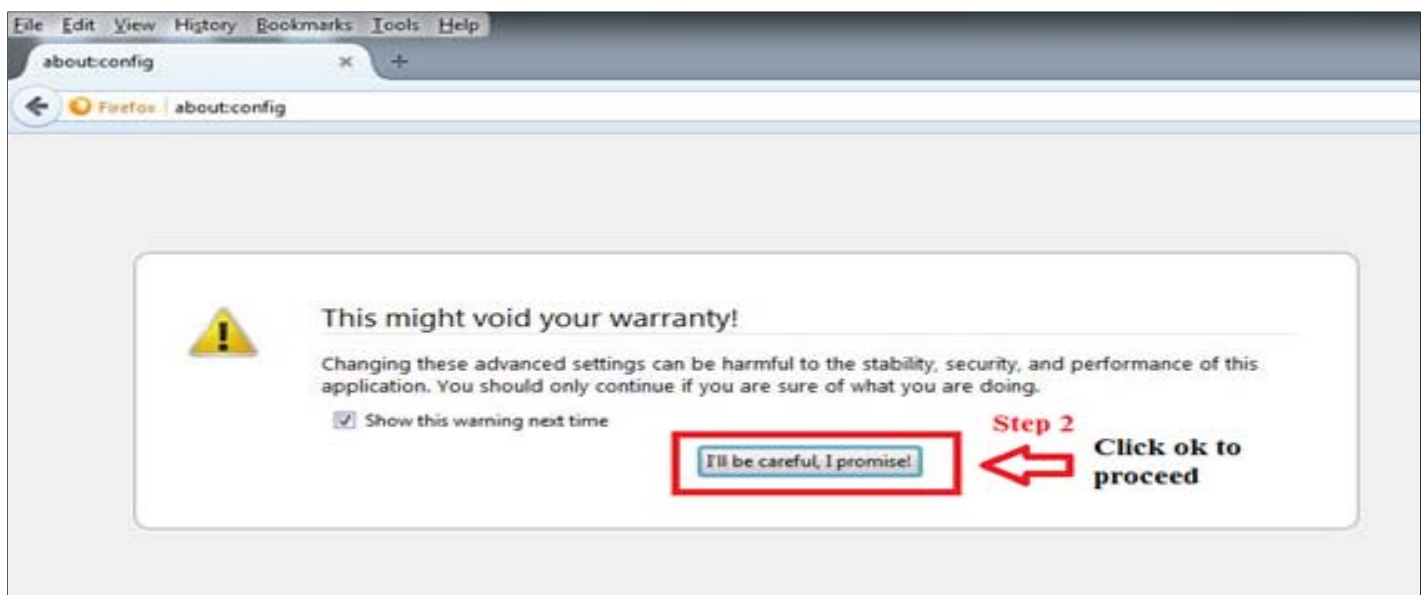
File Edit View History Bookmarks Tools Help

about:config

Firefox about:config

This might void your warranty!

Changing these advanced settings can be harmful to the stability, security, and performance of this application. You should only continue if you are sure of what you are doing.

Show this warning next time

Step 2

I'll be careful, I promise!

Click ok to proceed